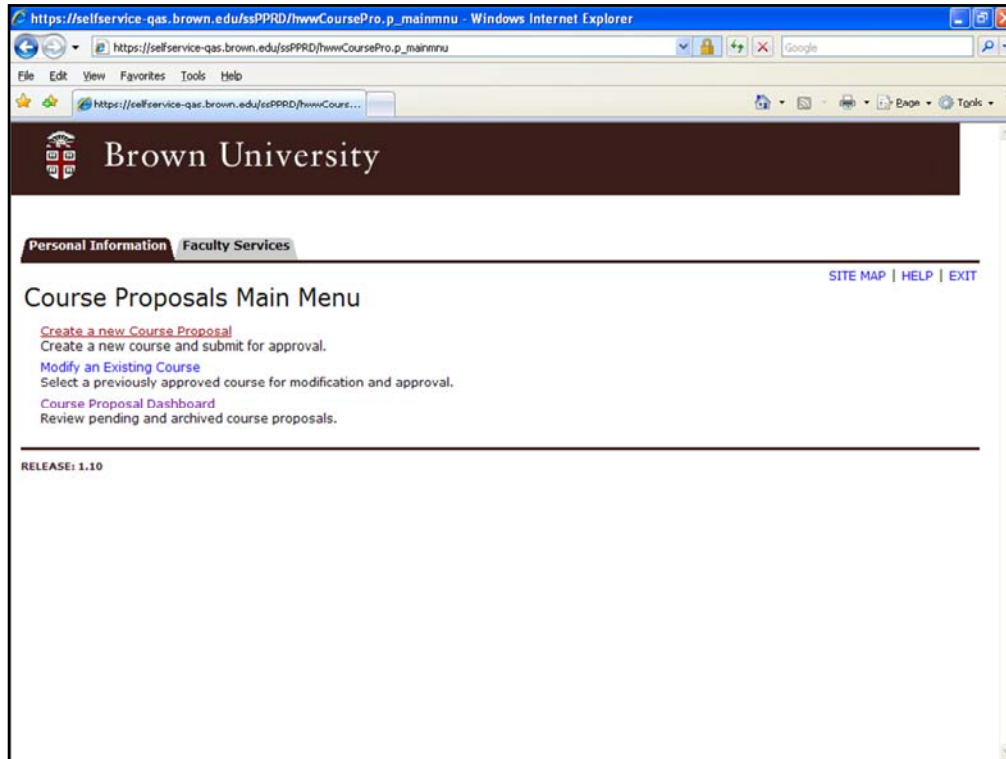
https://selfservice-qas.brown.edu/ssPPRD/hwwCoursePro.p_mainmnu - Windows Internet Explorer

https://selfservice-qas.brown.edu/ssPPRD/hwwCoursePro.p_mainmnu

Google

File Edit View Favorites Tools Help

https://selfservice-qas.brown.edu/ssPPRD/hwwCours...

Page Tools

Brown University

Personal Information Faculty Services

SITE MAP | HELP | EXIT

Course Proposals Main Menu

Create a new Course Proposal
Create a new course and submit for approval.

Modify an Existing Course
Select a previously approved course for modification and approval.

Course Proposal Dashboard
Review pending and archived course proposals.

RELEASE: 1.10